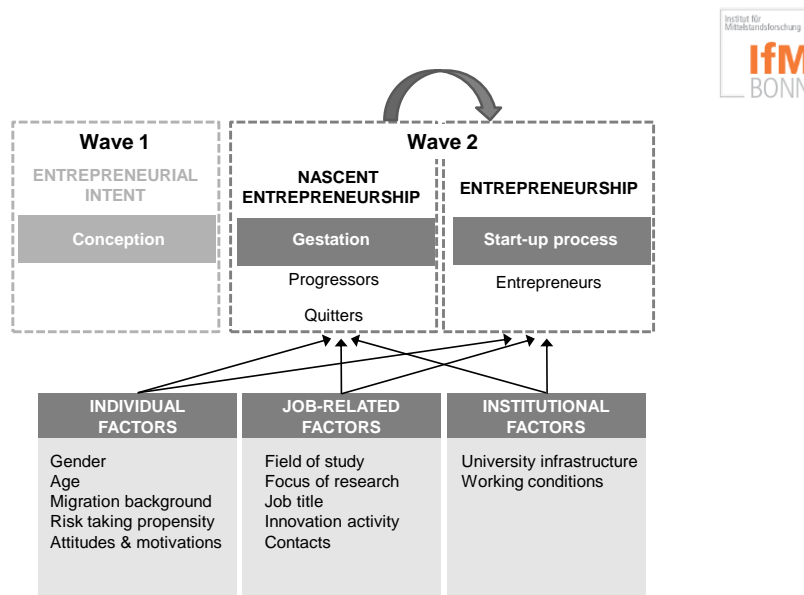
Institut für Mittelstandsforschung

IfM BONN

Wave 1

ENTREPRENEURIAL INTENT

Conception

Wave 2

NASCENT ENTREPRENEURSHIP

Gestation

Progressors

Quitters

ENTREPRENEURSHIP

Start-up process

Entrepreneurs

INDIVIDUAL FACTORS

Gender
Age
Migration background
Risk taking propensity
Attitudes & motivations

JOB-RELATED FACTORS

Field of study
Focus of research
Job title
Innovation activity
Contacts

INSTITUTIONAL FACTORS

University infrastructure
Working conditions